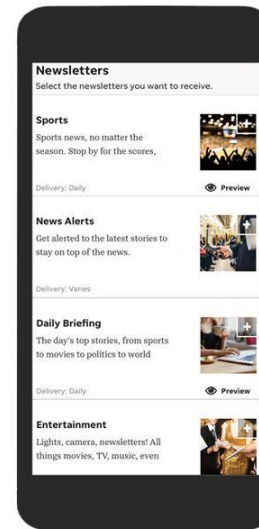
Newsletters
Select the newsletters you want to receive.

Sports
Sports news, no matter the season. Stop by for the scores,

Delivery: Daily
Preview

News Alerts
Get alerted to the latest stories to stay on top of the news.

Delivery: Varies

Daily Briefing
The day's top stories, from sports to movies to politics to world

Delivery: Daily
Preview

Entertainment
Lights, camera, newsletters! All things movies, TV, music, even